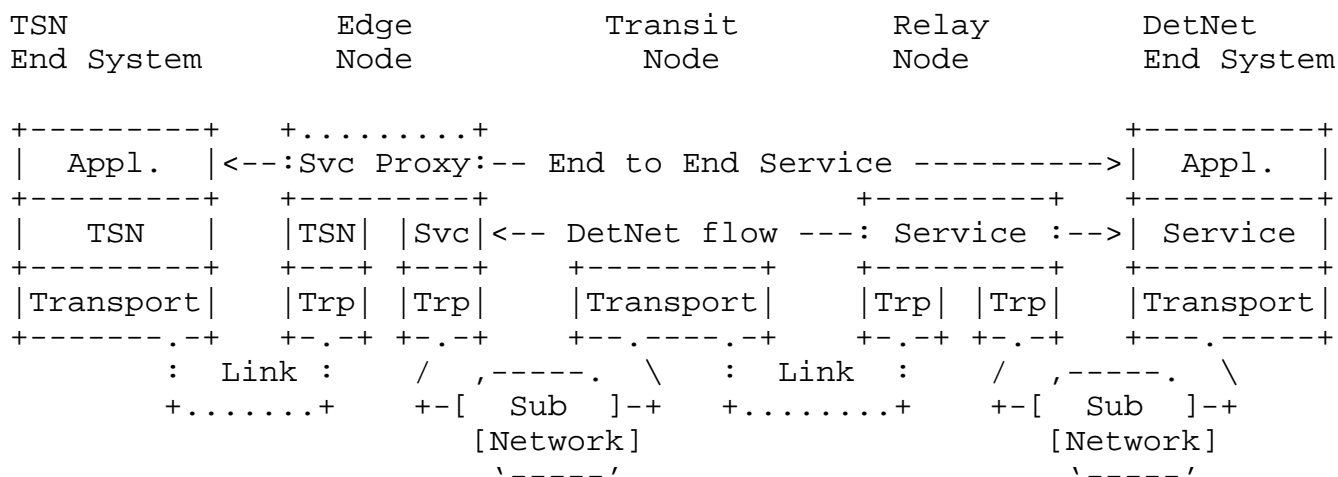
```
TSN              Edge          Transit        Relay        DetNet
End System       Node           Node          Node         End System

+---------+    +.........+                                 +---------+
|  Appl.  |<--:Svc Proxy:-- End to End Service ---------->|  Appl.  |
+---------+    +---------+                   +---------+   +---------+
|   TSN   |    |TSN| |Svc|<-- DetNet flow ---: Service :-->| Service |
+---------+    +---+ +---+     +---------+   +---------+   +---------+
|Transport|    |Trp| |Trp|     |Transport|   |Trp| |Trp|   |Transport|
+-------.-+    +-.-+ +-.-+     +--.----.-+   +-.-+ +-.-+   +---.-----+
    :  Link :     /  ,-----.  \    :  Link  :     /  ,-----.  \
    +.......+    +-[  Sub  ]-+  +........+    +-[  Sub  ]-+
                   [Network]                     [Network]
                    `-----'                       `-----'
```